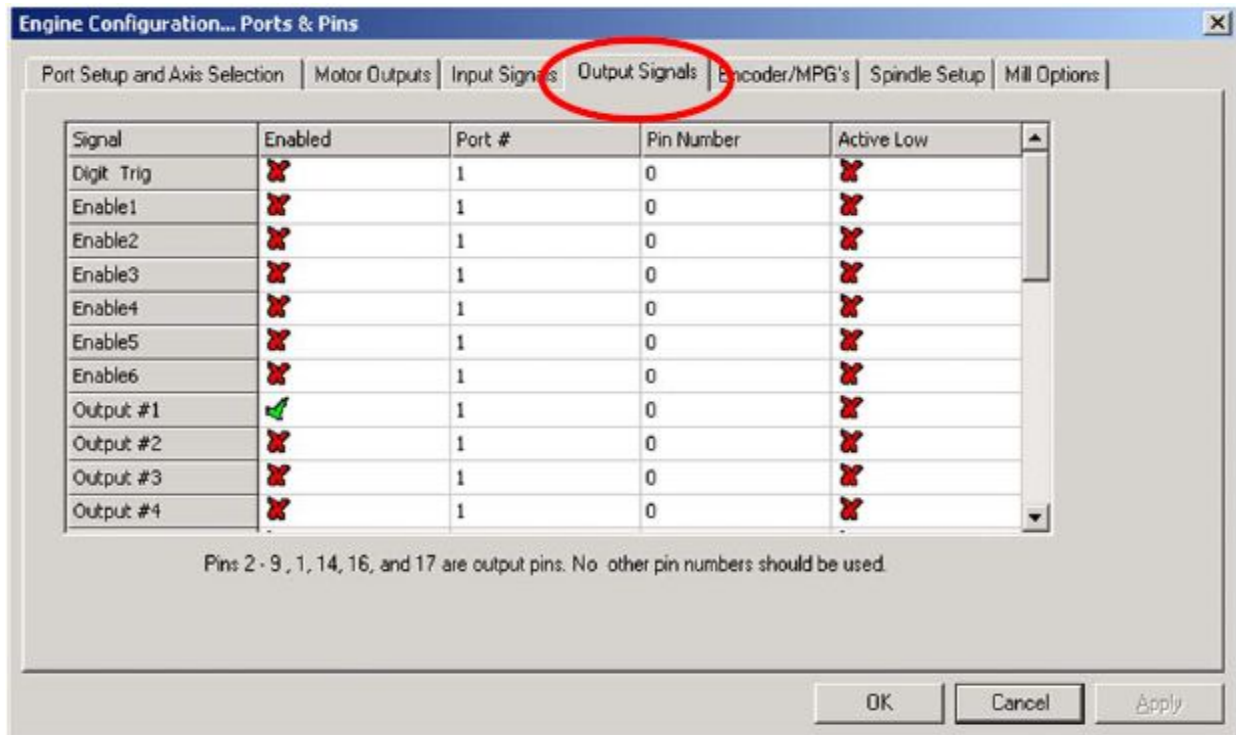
Engine Configuration... Ports & Pins

Port Setup and Axis Selection | Motor Outputs | Input Signals | Output Signals | Encoder/MPG's | Spindle Setup | Mill Options

| Signal | Enabled | Port # | Pin Number | Active Low |
|---|---|---|---|---|
| Digit Trig | ✗ | 1 | 0 | ✗ |
| Enable1 | ✗ | 1 | 0 | ✗ |
| Enable2 | ✗ | 1 | 0 | ✗ |
| Enable3 | ✗ | 1 | 0 | ✗ |
| Enable4 | ✗ | 1 | 0 | ✗ |
| Enable5 | ✗ | 1 | 0 | ✗ |
| Enable6 | ✗ | 1 | 0 | ✗ |
| Output #1 | ✓ | 1 | 0 | ✗ |
| Output #2 | ✗ | 1 | 0 | ✗ |
| Output #3 | ✗ | 1 | 0 | ✗ |
| Output #4 | ✗ | 1 | 0 | ✗ |

Pins 2 - 9 , 1, 14, 16, and 17 are output pins. No other pin numbers should be used.

OK | Cancel | Apply